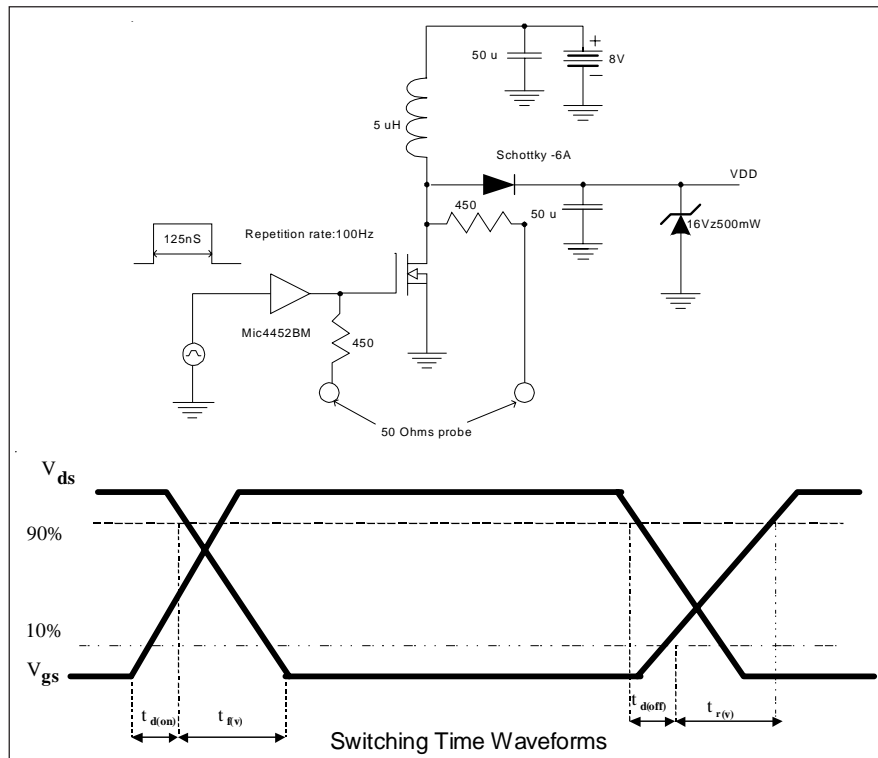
50 u

+

8V

−

5 uH

Schottky -6A

VDD

450

50 u

16Vz500mW

125nS

Repetition rate:100Hz

Mic4452BM

450

50 Ohms probe

$V_{ds}$

90%

10%

$V_{gs}$

$t_{d(on)}$

$t_{f(v)}$

$t_{d(off)}$

$t_{r(v)}$

Switching Time Waveforms